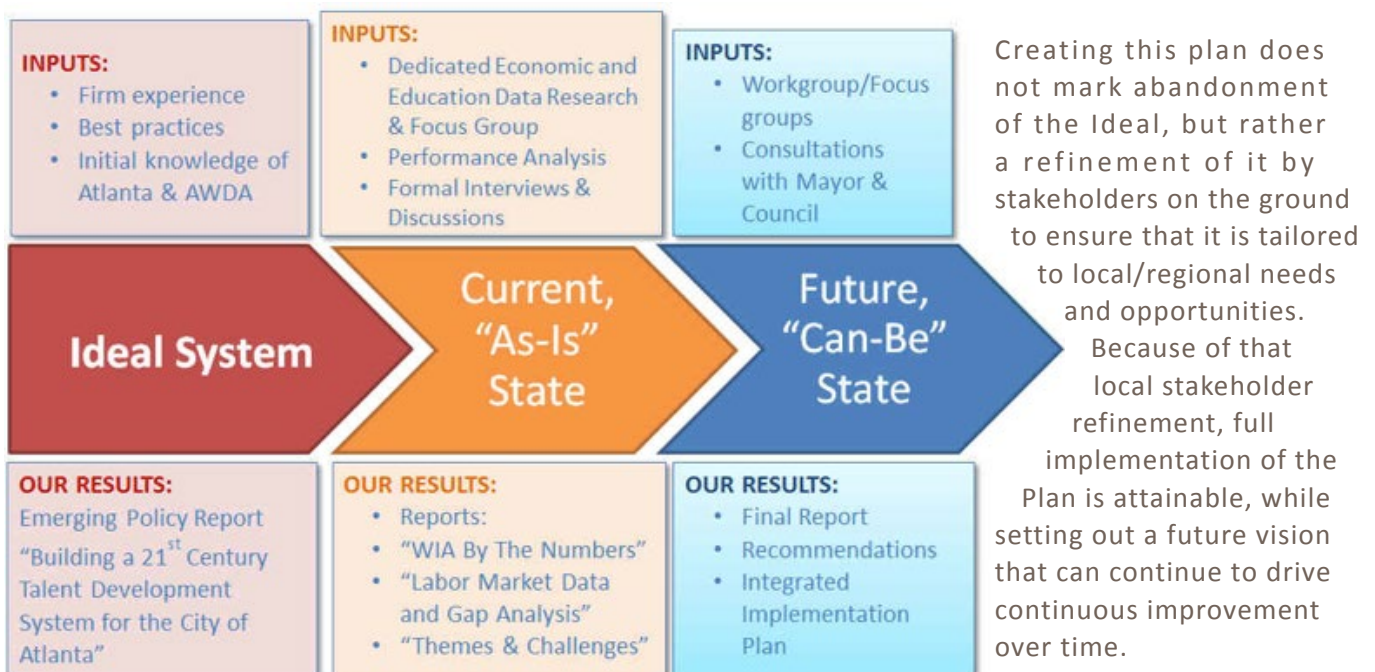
INPUTS:
• Firm experience
• Best practices
• Initial knowledge of Atlanta & AWDA

INPUTS:
• Dedicated Economic and Education Data Research & Focus Group
• Performance Analysis
• Formal Interviews & Discussions

INPUTS:
• Workgroup/Focus groups
• Consultations with Mayor & Council

Ideal System

Current, "As-Is" State

Future, "Can-Be" State

OUR RESULTS:
Emerging Policy Report "Building a 21$^{st}$ Century Talent Development System for the City of Atlanta"

OUR RESULTS:
• Reports:
• "WIA By The Numbers"
• "Labor Market Data and Gap Analysis"
• "Themes & Challenges"

OUR RESULTS:
• Final Report
• Recommendations
• Integrated Implementation Plan

Creating this plan does not mark abandonment of the Ideal, but rather a refinement of it by stakeholders on the ground to ensure that it is tailored to local/regional needs and opportunities. Because of that local stakeholder refinement, full implementation of the Plan is attainable, while setting out a future vision that can continue to drive continuous improvement over time.